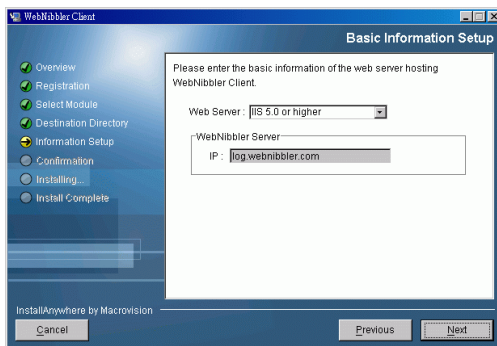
WebNibbler Client

Basic Information Setup

Overview
Registration
Select Module
Destination Directory
Information Setup
Confirmation
Installing...
Install Complete

Please enter the basic information of the web server hosting WebNibbler Client.

Web Server : IIS 5.0 or higher

WebNibbler Server

IP : log.webnibbler.com

InstallAnywhere by Macrovision

Cancel

Previous

Next